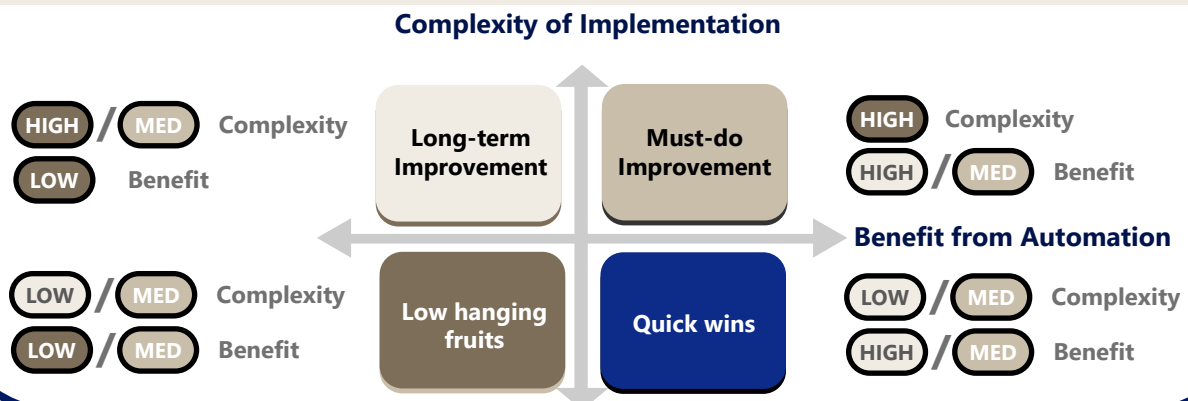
Complexity of Implementation

HIGH / MED Complexity
LOW Benefit

Long-term Improvement

Must-do Improvement

HIGH Complexity
HIGH / MED Benefit

Benefit from Automation

LOW / MED Complexity
LOW / MED Benefit

Low hanging fruits

Quick wins

LOW / MED Complexity
HIGH / MED Benefit